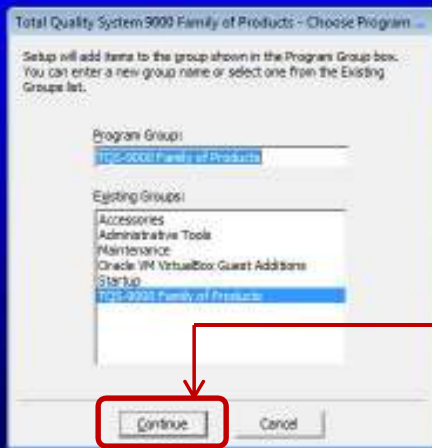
Total Quality System 9000 Family of Products - Choose Program ...

Setup will add items to the group shown in the Program Group box. You can enter a new group name or select one from the Existing Groups list.

Program Group:

TQS-9000 Family of Products

Existing Groups:

Accessories
Administrative Tools
Maintenance
Oracle VM VirtualBox Guest Additions
Startup
TQS-9000 Family of Products

Continue

Cancel